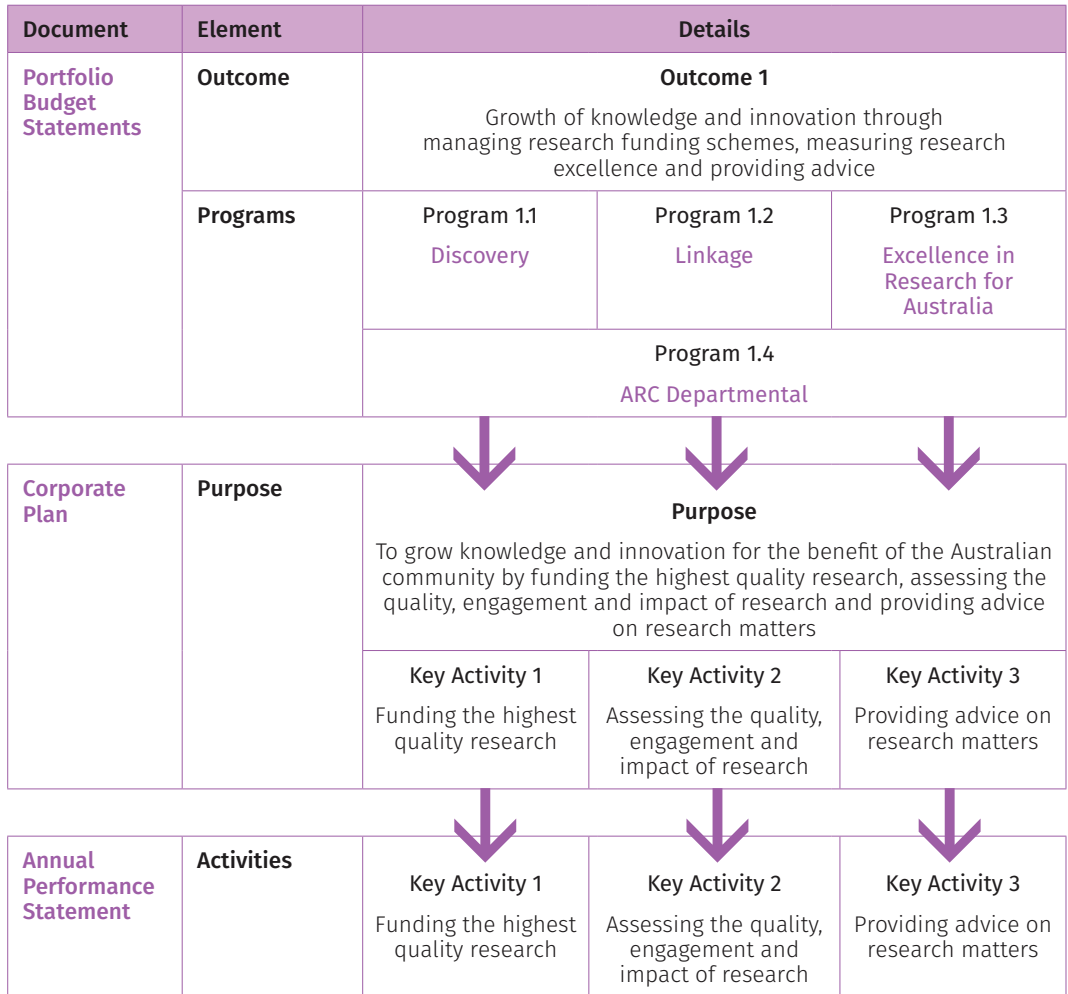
| Document | Element | Details | | |
|---|---|---|---|---|
| Portfolio Budget Statements | Outcome | Outcome 1<br>Growth of knowledge and innovation through managing research funding schemes, measuring research excellence and providing advice | | |
| | Programs | Program 1.1<br>Discovery | Program 1.2<br>Linkage | Program 1.3<br>Excellence in Research for Australia |
| | | Program 1.4<br>ARC Departmental | | |

| | | | | |
|---|---|---|---|---|
| Corporate Plan | Purpose | Purpose<br>To grow knowledge and innovation for the benefit of the Australian community by funding the highest quality research, assessing the quality, engagement and impact of research and providing advice on research matters | | |
| | | Key Activity 1<br>Funding the highest quality research | Key Activity 2<br>Assessing the quality, engagement and impact of research | Key Activity 3<br>Providing advice on research matters |

| | | | | |
|---|---|---|---|---|
| Annual Performance Statement | Activities | Key Activity 1<br>Funding the highest quality research | Key Activity 2<br>Assessing the quality, engagement and impact of research | Key Activity 3<br>Providing advice on research matters |